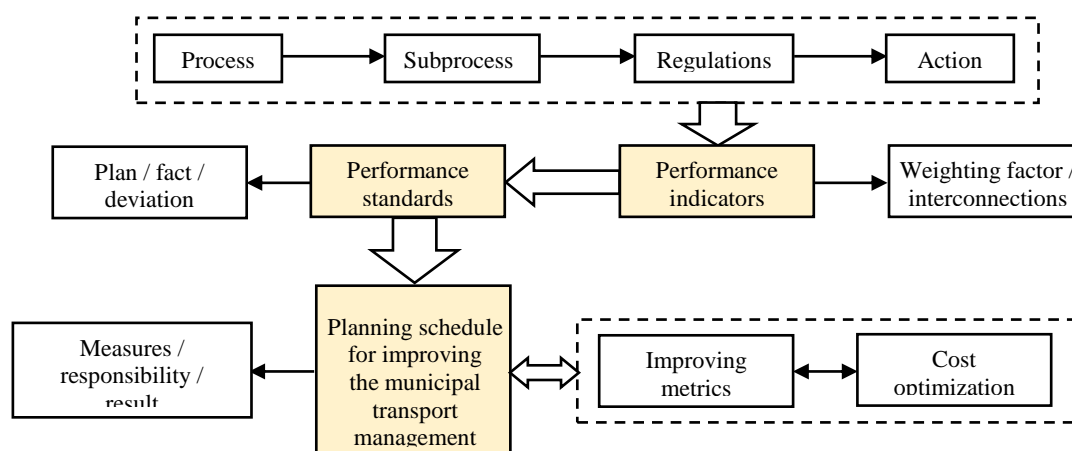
Process

Subprocess

Regulations

Action

Plan / fact / deviation

Performance standards

Performance indicators

Weighting factor / interconnections

Measures / responsibility / result

Planning schedule for improving the municipal transport management

Improving metrics

Cost optimization